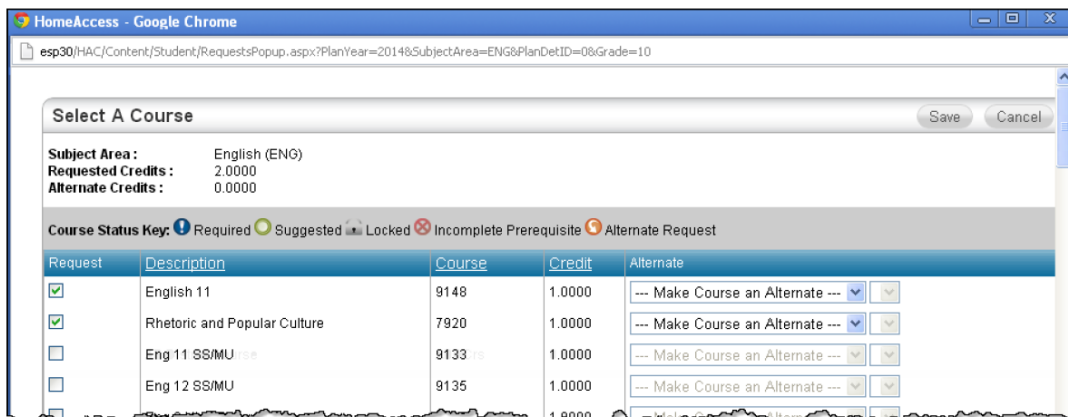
HomeAccess - Google Chrome

esp30/HAC/Content/Student/RequestsPopup.aspx?PlanYear=2014&SubjectArea=ENG&PlanDetID=0&Grade=10

Select A Course

Save Cancel

Subject Area : English (ENG)
Requested Credits : 2.0000
Alternate Credits : 0.0000

Course Status Key: Required Suggested Locked Incomplete Prerequisite Alternate Request

| Request | Description | Course | Credit | Alternate |
|---|---|---|---|---|
| ☑ | English 11 | 9148 | 1.0000 | --- Make Course an Alternate --- |
| ☑ | Rhetoric and Popular Culture | 7920 | 1.0000 | --- Make Course an Alternate --- |
| ☐ | Eng 11 SS/MU | 9133 | 1.0000 | --- Make Course an Alternate --- |
| ☐ | Eng 12 SS/MU | 9135 | 1.0000 | --- Make Course an Alternate --- |
| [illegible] | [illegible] | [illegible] | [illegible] | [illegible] |